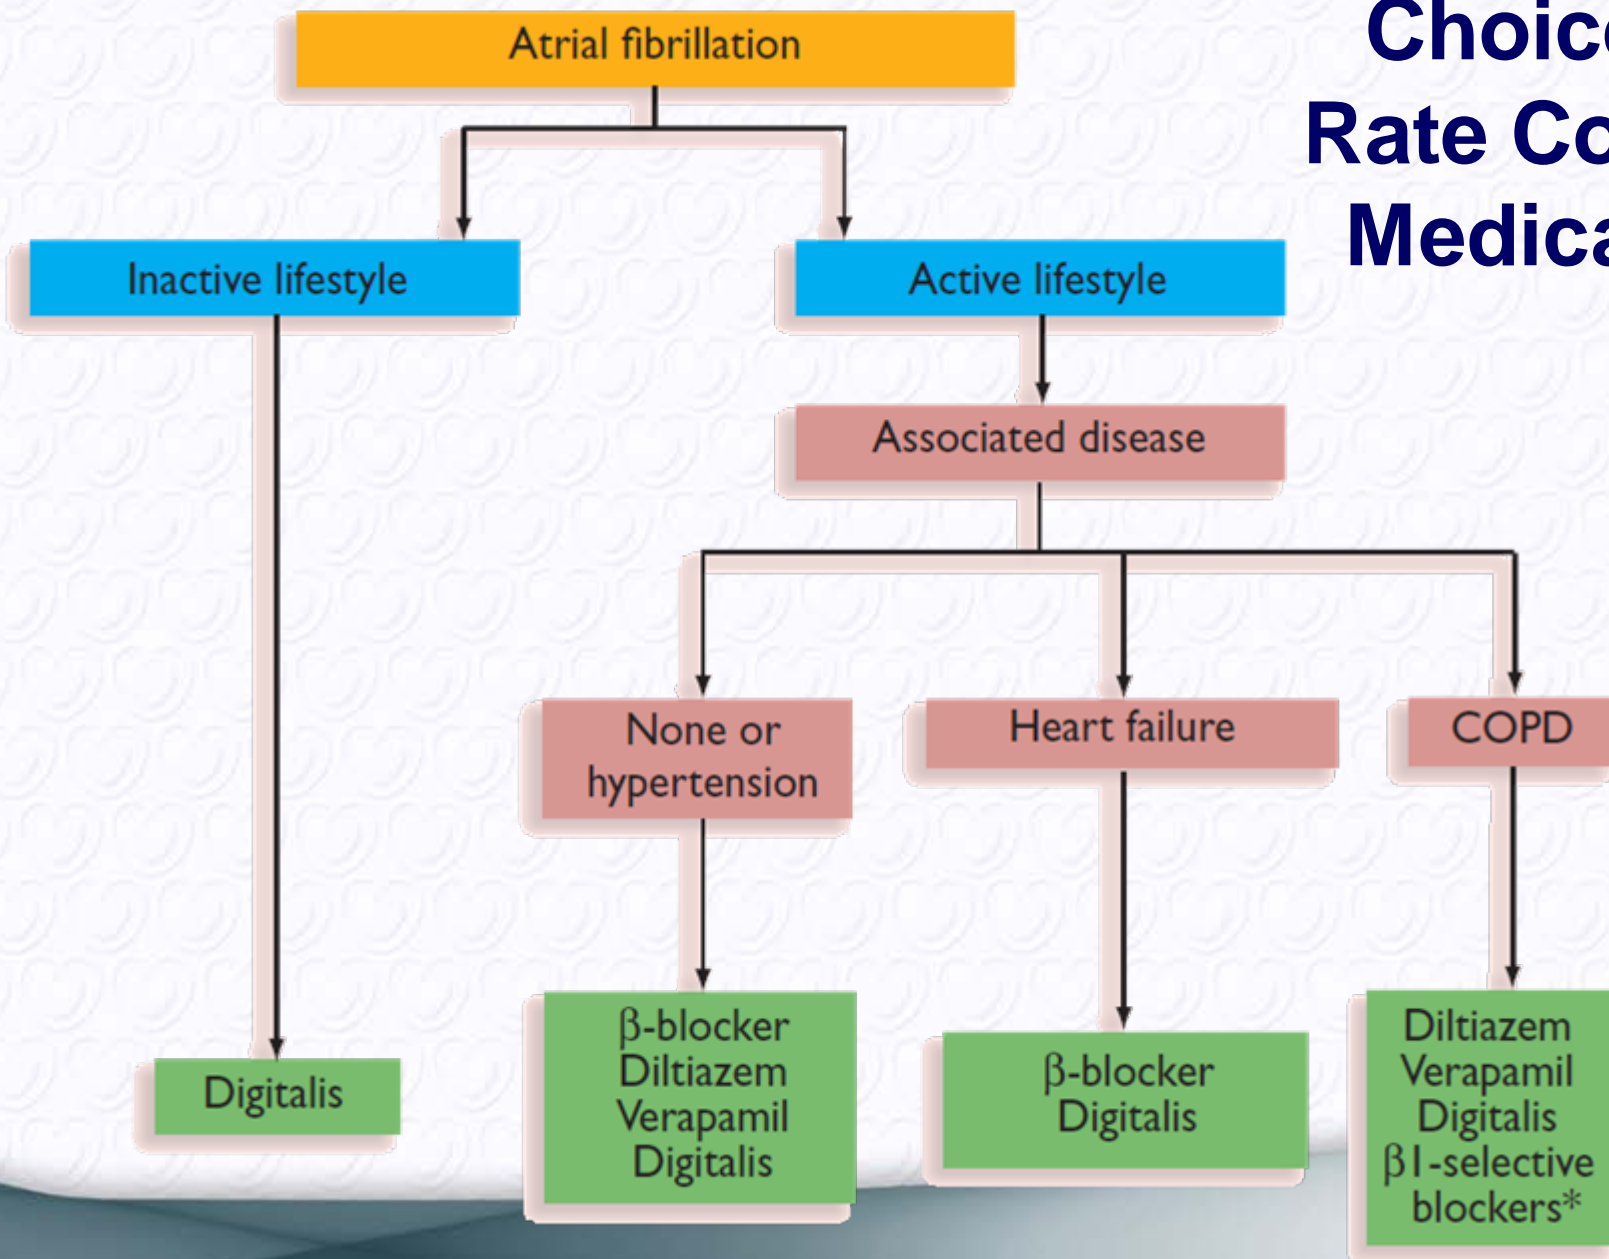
Choic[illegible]
Rate Co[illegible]
Medica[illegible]

Atrial fibrillation

Inactive lifestyle

Active lifestyle

Associated disease

None or hypertension

Heart failure

COPD

Digitalis

β-blocker
Diltiazem
Verapamil
Digitalis

β-blocker
Digitalis

Diltiazem
Verapamil
Digitalis
β1-selective blockers*